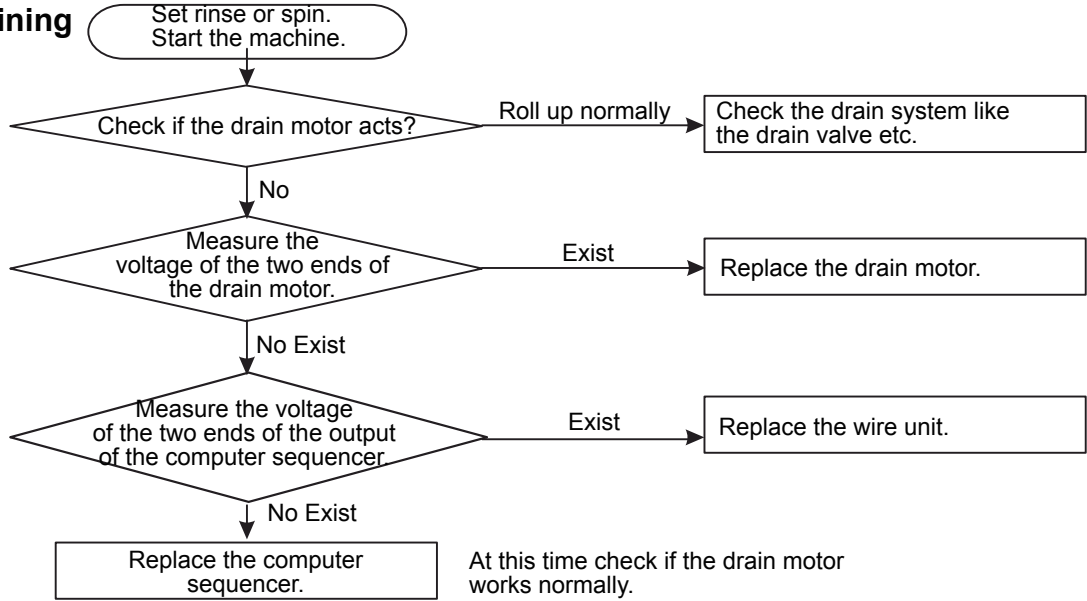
ining

Set rinse or spin. Start the machine.

Check if the drain motor acts?

Roll up normally

Check the drain system like the drain valve etc.

No

Measure the voltage of the two ends of the drain motor.

Exist

Replace the drain motor.

No Exist

Measure the voltage of the two ends of the output of the computer sequencer.

Exist

Replace the wire unit.

No Exist

Replace the computer sequencer.

At this time check if the drain motor works normally.